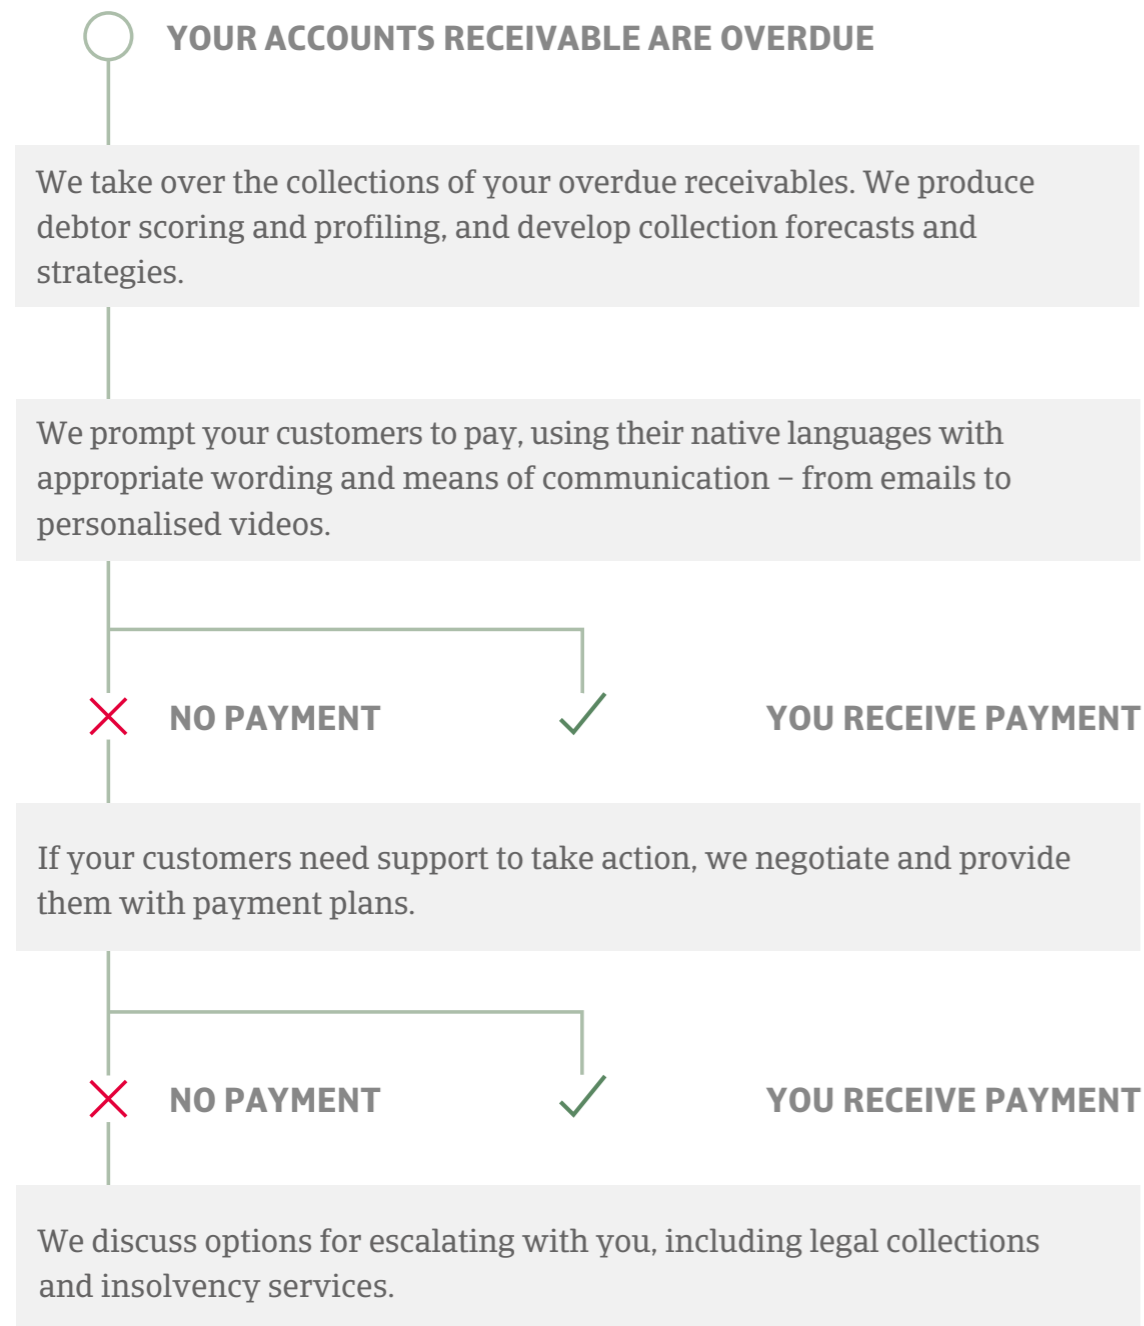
YOUR ACCOUNTS RECEIVABLE ARE OVERDUE

We take over the collections of your overdue receivables. We produce debtor scoring and profiling, and develop collection forecasts and strategies.

We prompt your customers to pay, using their native languages with appropriate wording and means of communication – from emails to personalised videos.

NO PAYMENT

YOU RECEIVE PAYMENT

If your customers need support to take action, we negotiate and provide them with payment plans.

NO PAYMENT

YOU RECEIVE PAYMENT

We discuss options for escalating with you, including legal collections and insolvency services.